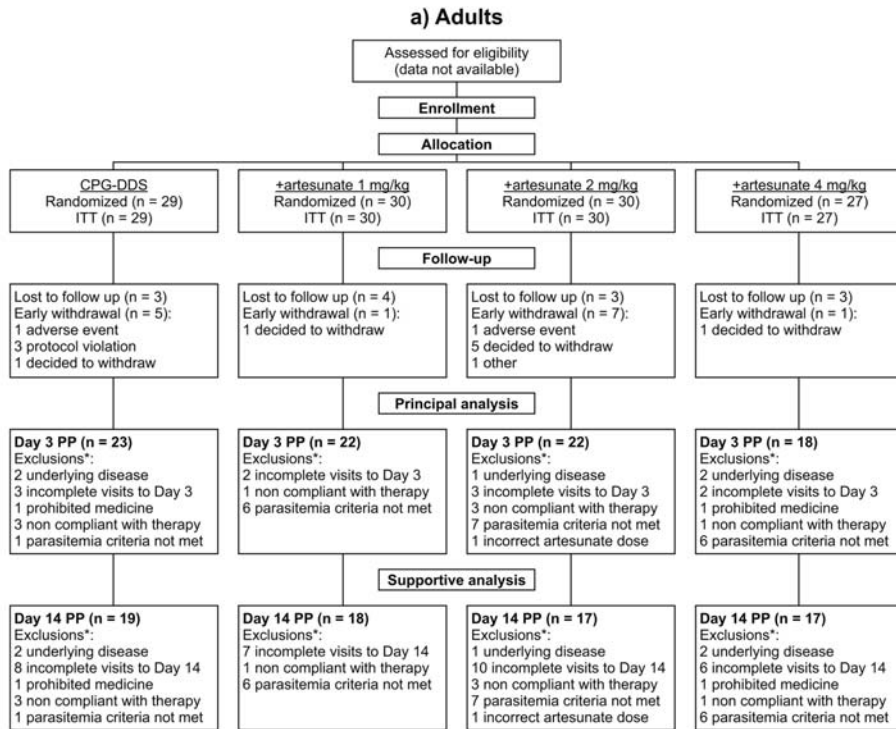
a) Adults

Assessed for eligibility (data not available)

Enrollment

Allocation

CPG-DDS
Randomized (n = 29)
ITT (n = 29)

+artesunate 1 mg/kg
Randomized (n = 30)
ITT (n = 30)

+artesunate 2 mg/kg
Randomized (n = 30)
ITT (n = 30)

+artesunate 4 mg/kg
Randomized (n = 27)
ITT (n = 27)

Follow-up

Lost to follow up (n = 3)
Early withdrawal (n = 5):
1 adverse event
3 protocol violation
1 decided to withdraw

Lost to follow up (n = 4)
Early withdrawal (n = 1):
1 decided to withdraw

Lost to follow up (n = 3)
Early withdrawal (n = 7):
1 adverse event
5 decided to withdraw
1 other

Lost to follow up (n = 3)
Early withdrawal (n = 1):
1 decided to withdraw

Principal analysis

Day 3 PP (n = 23)
Exclusions*:
2 underlying disease
3 incomplete visits to Day 3
1 prohibited medicine
3 non compliant with therapy
1 parasitemia criteria not met

Day 3 PP (n = 22)
Exclusions*:
2 incomplete visits to Day 3
1 non compliant with therapy
6 parasitemia criteria not met

Day 3 PP (n = 22)
Exclusions*:
1 underlying disease
3 incomplete visits to Day 3
3 non compliant with therapy
7 parasitemia criteria not met
1 incorrect artesunate dose

Day 3 PP (n = 18)
Exclusions*:
2 underlying disease
2 incomplete visits to Day 3
1 prohibited medicine
1 non compliant with therapy
6 parasitemia criteria not met

Supportive analysis

Day 14 PP (n = 19)
Exclusions*:
2 underlying disease
8 incomplete visits to Day 14
1 prohibited medicine
3 non compliant with therapy
1 parasitemia criteria not met

Day 14 PP (n = 18)
Exclusions*:
7 incomplete visits to Day 14
1 non compliant with therapy
6 parasitemia criteria not met

Day 14 PP (n = 17)
Exclusions*:
1 underlying disease
10 incomplete visits to Day 14
3 non compliant with therapy
7 parasitemia criteria not met
1 incorrect artesunate dose

Day 14 PP (n = 17)
Exclusions*:
2 underlying disease
6 incomplete visits to Day 14
1 prohibited medicine
1 non compliant with therapy
6 parasitemia criteria not met